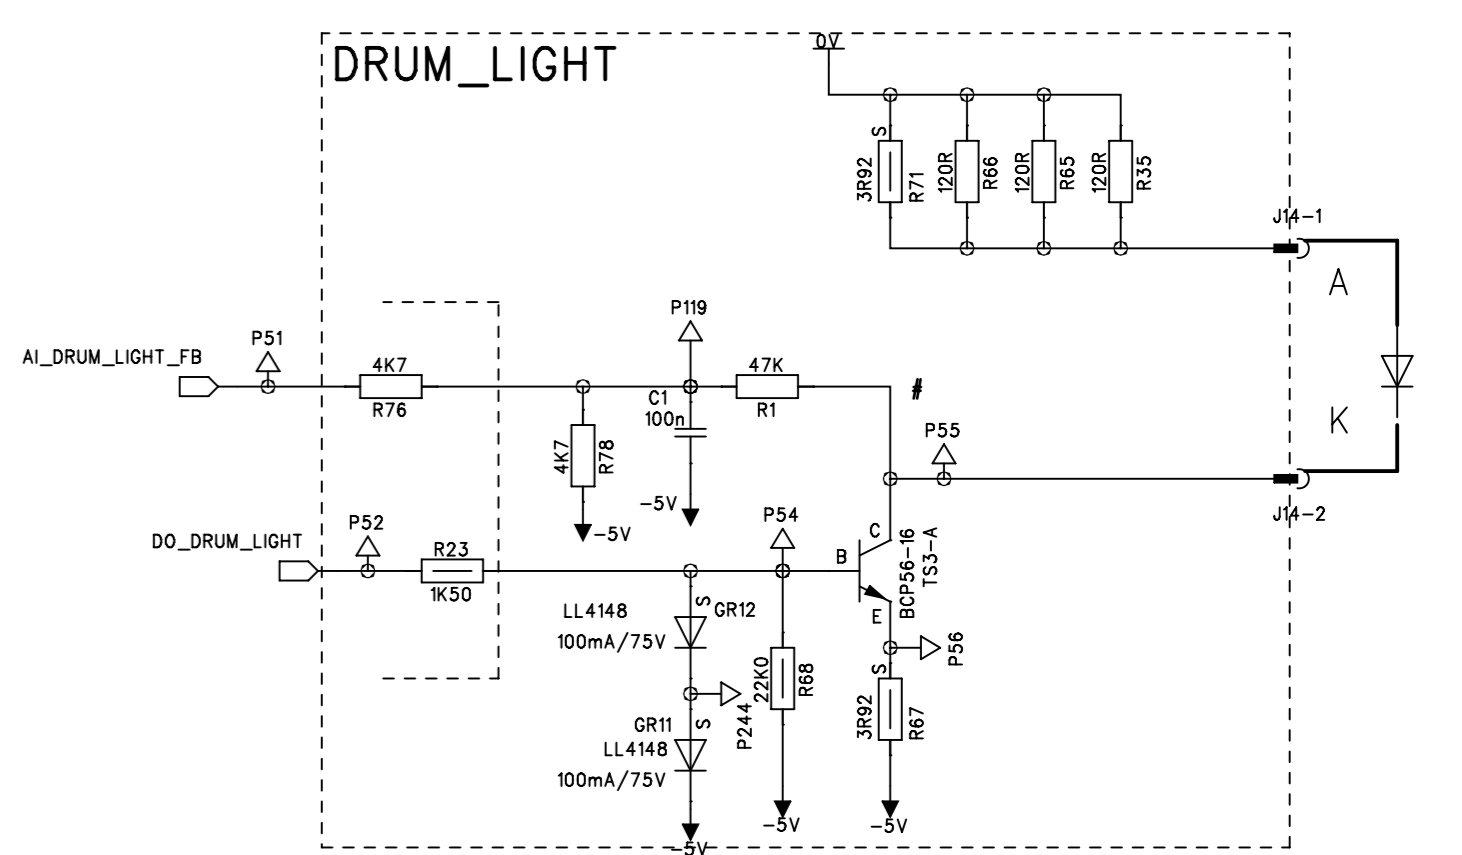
DRUM_LIGHT

0V

S
3R92
R71
120R
R66
120R
R65
120R
R35

J14-1
A
K
J14-2

P119
AI_DRUM_LIGHT_FB
P51
4K7
R76
47K
R1
#
C1
100n
4K7
R78
P55
-5V
-5V
P54
C
DO_DRUM_LIGHT
P52
R23
1K50
B
BCP56-16
TS3-A
E
LL4148
S
GR12
100mA/75V
P56
22K0
R68
S
3R92
R67
P244
GR11
S
LL4148
100mA/75V
-5V
-5V
-5V